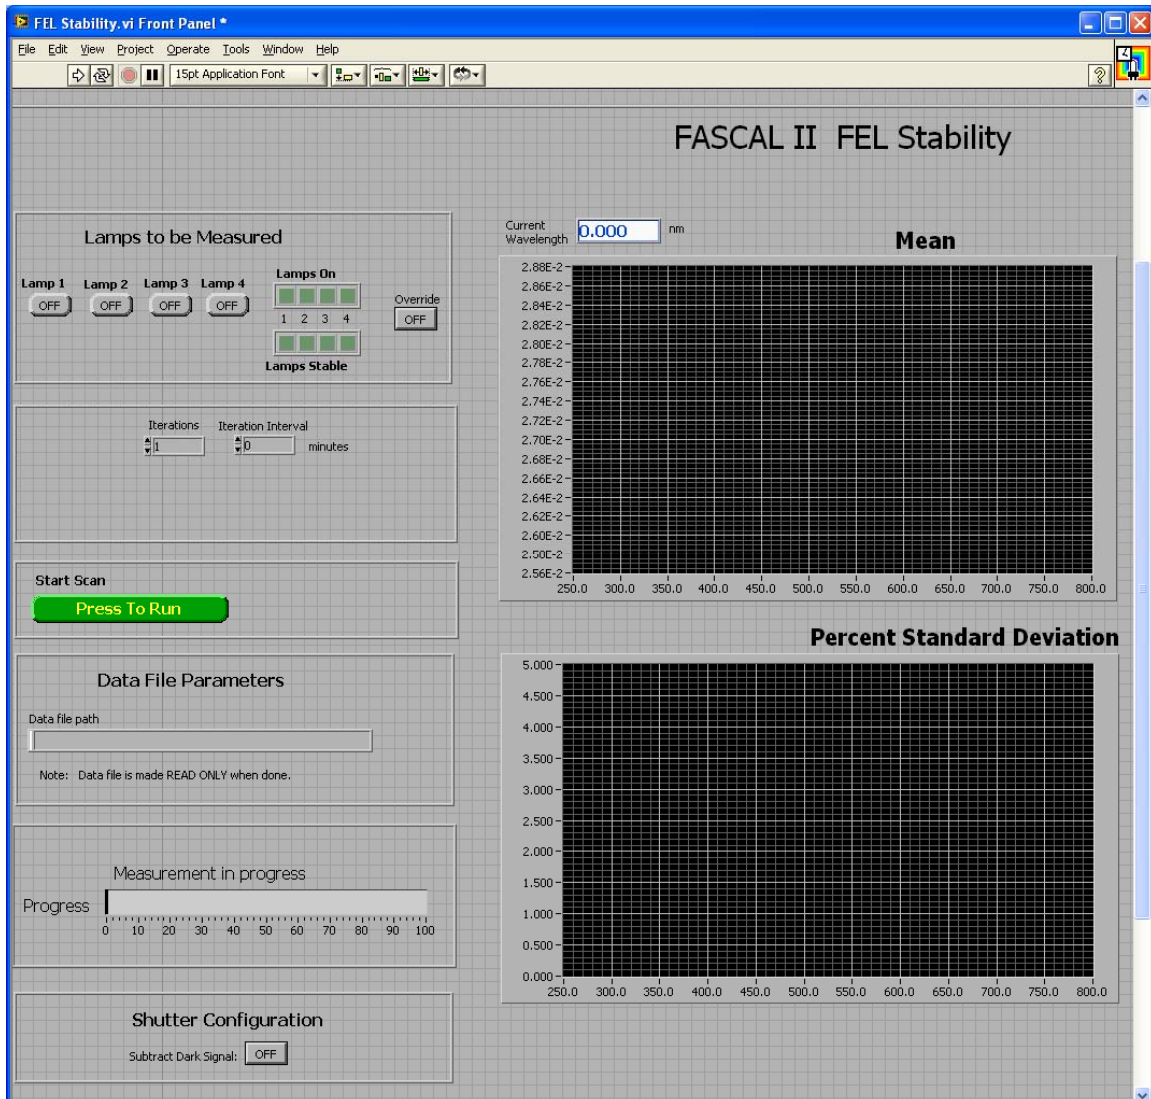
FEL Stability.vi Front Panel *

File Edit View Project Operate Tools Window Help

15pt Application Font

FASCAL II FEL Stability

Lamps to be Measured

Lamp 1 Lamp 2 Lamp 3 Lamp 4
OFF OFF OFF OFF

Lamps On
1 2 3 4
Lamps Stable

Override
OFF

Iterations
1
Iteration Interval
0
minutes

Start Scan
Press To Run

Data File Parameters

Data file path

Note: Data file is made READ ONLY when done.

Measurement in progress

Progress
0 10 20 30 40 50 60 70 80 90 100

Shutter Configuration

Subtract Dark Signal: OFF

Current Wavelength
0.000
nm

Mean

2.88E-2
2.86E-2
2.84E-2
2.82E-2
2.80E-2
2.78E-2
2.76E-2
2.74E-2
2.72E-2
2.70E-2
2.68E-2
2.66E-2
2.64E-2
2.62E-2
2.60E-2
2.58E-2
2.56E-2

250.0 300.0 350.0 400.0 450.0 500.0 550.0 600.0 650.0 700.0 750.0 800.0

Percent Standard Deviation

5.000
4.500
4.000
3.500
3.000
2.500
2.000
1.500
1.000
0.500
0.000

250.0 300.0 350.0 400.0 450.0 500.0 550.0 600.0 650.0 700.0 750.0 800.0